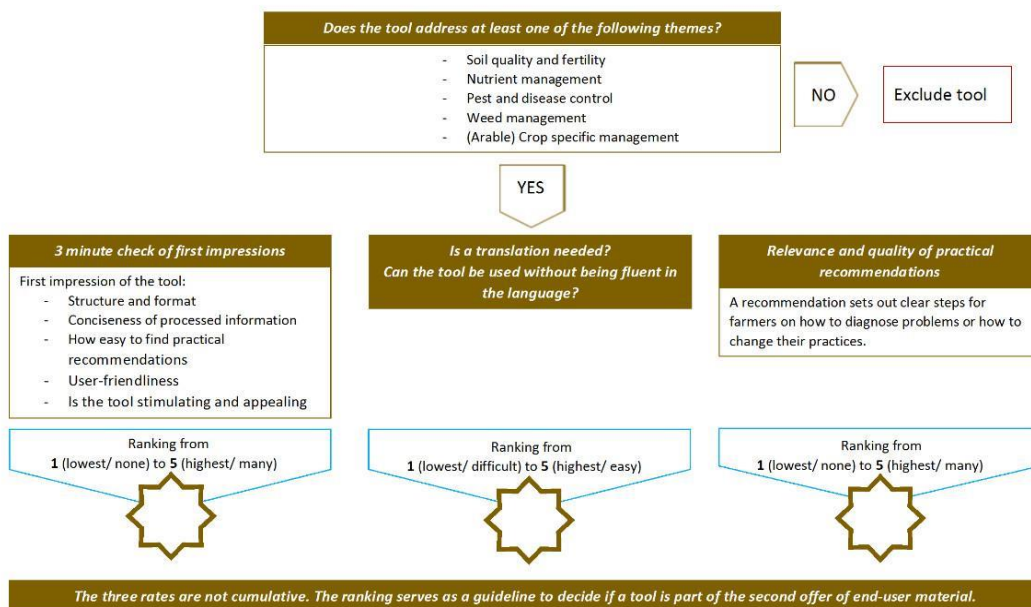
Does the tool address at least one of the following themes?

- Soil quality and fertility
- Nutrient management
- Pest and disease control
- Weed management
- (Arable) Crop specific management

NO

Exclude tool

YES

3 minute check of first impressions

First impression of the tool:
- Structure and format
- Conciseness of processed information
- How easy to find practical recommendations
- User-friendliness
- Is the tool stimulating and appealing

Ranking from
**1** (lowest/ none) to **5** (highest/ many)

Is a translation needed?
Can the tool be used without being fluent in the language?

Ranking from
**1** (lowest/ difficult) to **5** (highest/ easy)

Relevance and quality of practical recommendations

A recommendation sets out clear steps for farmers on how to diagnose problems or how to change their practices.

Ranking from
**1** (lowest/ none) to **5** (highest/ many)

The three rates are not cumulative. The ranking serves as a guideline to decide if a tool is part of the second offer of end-user material.